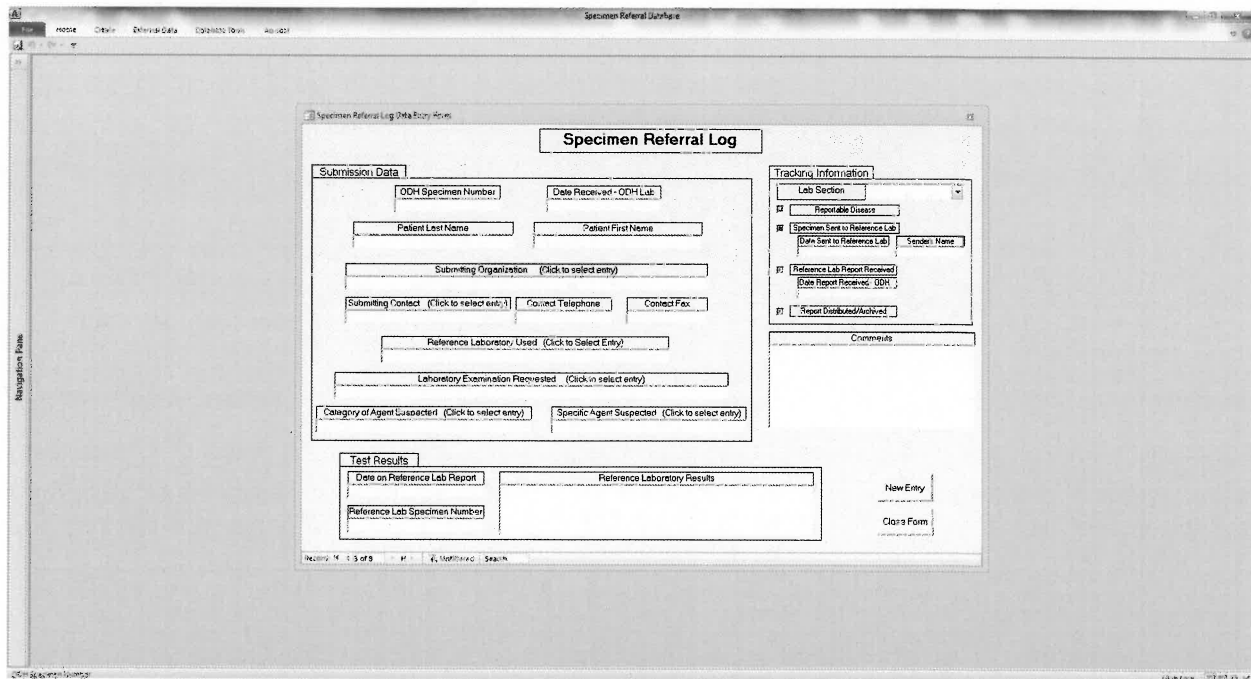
Specimen Referral Database

File Home Create External Data Database Tools Acrobat

Navigation Pane

Specimen Referral Log Data Entry Form

Specimen Referral Log

Submission Data

ODH Specimen Number

Date Received - ODH Lab

Patient Last Name

Patient First Name

Submitting Organization (Click to select entry)

Submitting Contact (Click to select entry)

Contact Telephone

Contact Fax

Reference Laboratory Used (Click to Select Entry)

Laboratory Examination Requested (Click in select entry)

Category of Agent Suspected (Click to select entry)

Specific Agent Suspected (Click to select entry)

Tracking Information

Lab Section

Reportable Disease

Specimen Sent to Reference Lab

Date Sent to Reference Lab

Sender's Name

Reference Lab Report Received

Date Report Received - ODH

Report Distributed/Archived

Comments

Test Results

Date on Reference Lab Report

Reference Laboratory Results

Reference Lab Specimen Number

New Entry

Close Form

Record: 14 1 3 of 9 No Filter Search

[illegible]